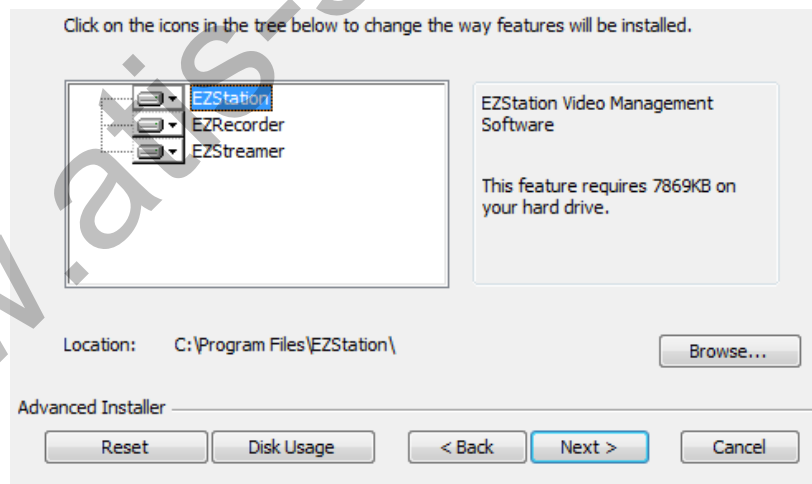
Click on the icons in the tree below to change the way features will be installed.

EZStation
EZRecorder
EZStreamer

EZStation Video Management Software

This feature requires 7869KB on your hard drive.

Location: C:\Program Files\EZStation\

Browse...

Advanced Installer

Reset
Disk Usage
< Back
Next >
Cancel

w.ats-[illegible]